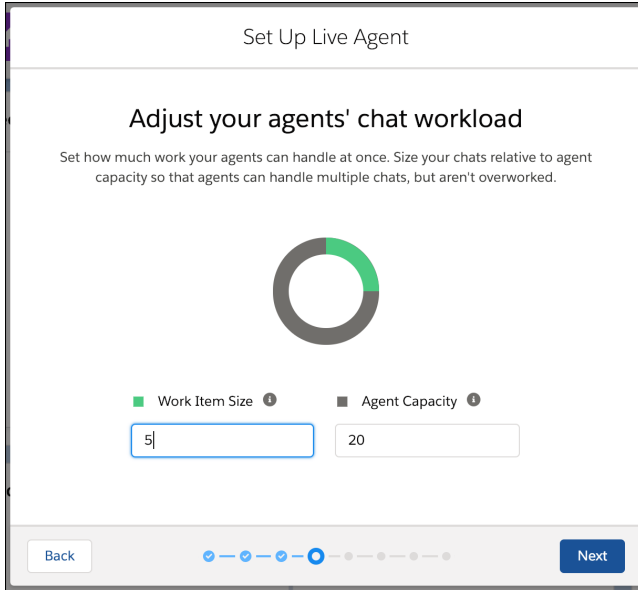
Set Up Live Agent

Adjust your agents' chat workload

Set how much work your agents can handle at once. Size your chats relative to agent capacity so that agents can handle multiple chats, but aren't overworked.

Work Item Size

5

Agent Capacity

20

Back

Next